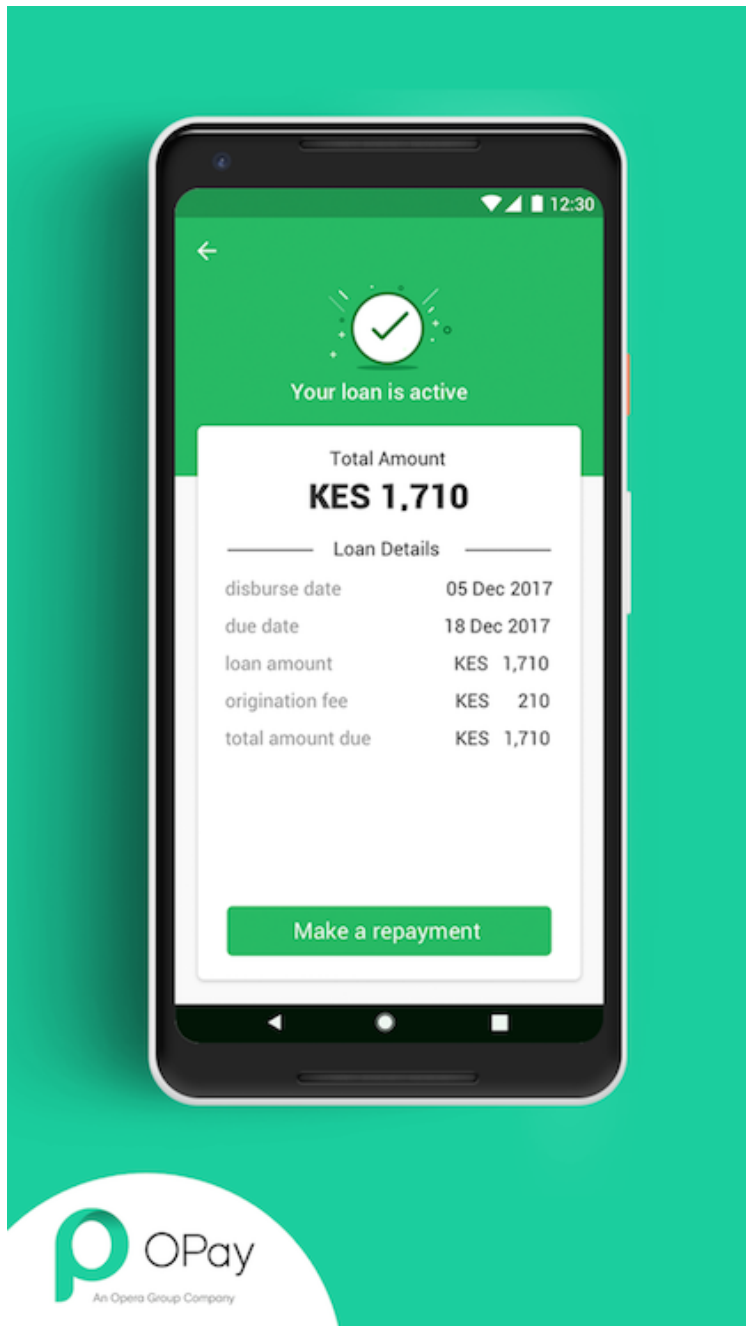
12:30

Your loan is active

Total Amount
KES 1,710

Loan Details

| disburse date | 05 Dec 2017 |
|---|---|
| due date | 18 Dec 2017 |
| loan amount | KES 1,710 |
| origination fee | KES 210 |
| total amount due | KES 1,710 |

Make a repayment

OPay
An Opera Group Company